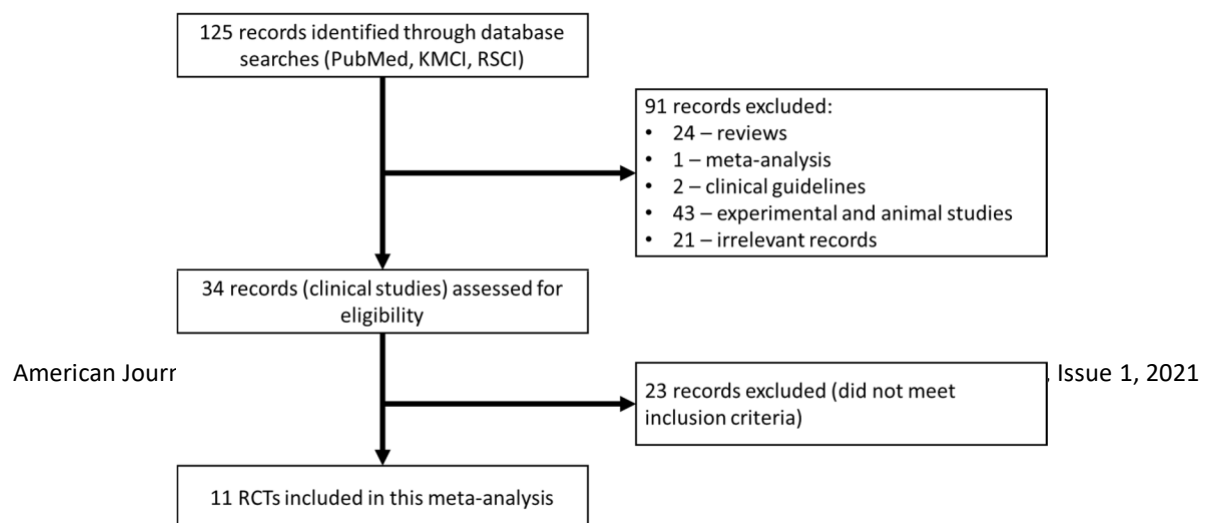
125 records identified through database searches (PubMed, KMCI, RSCI)

91 records excluded:
• 24 – reviews
• 1 – meta-analysis
• 2 – clinical guidelines
• 43 – experimental and animal studies
• 21 – irrelevant records

34 records (clinical studies) assessed for eligibility

American Jourr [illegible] Issue 1, 2021

23 records excluded (did not meet inclusion criteria)

11 RCTs included in this meta-analysis